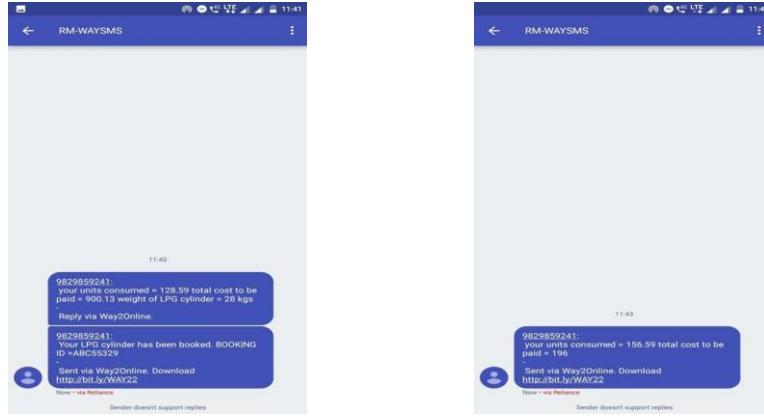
LTE 11:41

RM-WAYSMS

11:40

9829859241:
your units consumed = 128.59 total cost to be paid = 900.13 weight of LPG cylinder = 28 kgs

Reply via Way2Online.

9829859241:
Your LPG cylinder has been booked. BOOKING ID =ABC55329
-
Sent via Way2Online. Download http://bit.ly/WAY22

Now • via Reliance

Sender doesn't support replies

LTE 11:4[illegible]

RM-WAYSMS

11:43

9829859241:
your units consumed = 156.59 total cost to be paid = 196
-
Sent via Way2Online. Download http://bit.ly/WAY22

Now • via Reliance

Sender doesn't support replies